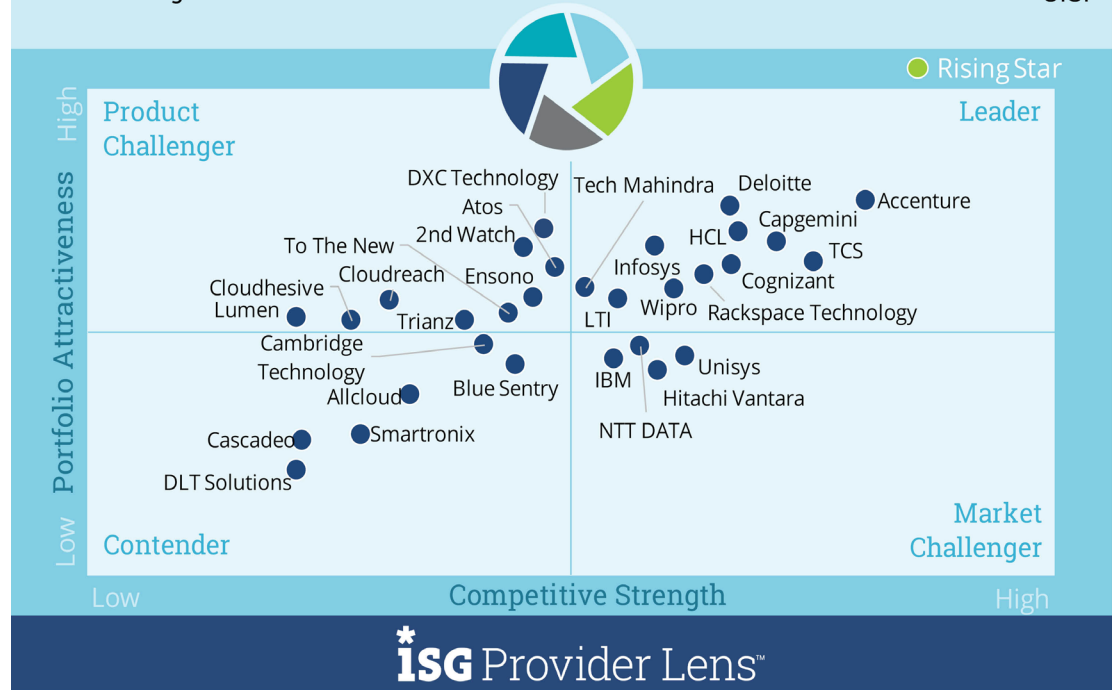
Rising Star

Product Challenger

Leader

High

Portfolio Attractiveness

Low

DXC Technology
Atos
2nd Watch
To The New
Cloudreach
Ensono
Cloudhesive
Lumen
Trianz
Cambridge Technology
Blue Sentry
Allcloud
Cascadeo
Smartronix
DLT Solutions

Tech Mahindra
Deloitte
Accenture
Capgemini
HCL
TCS
Infosys
Cognizant
LTI
Wipro
Rackspace Technology
IBM
Unisys
Hitachi Vantara
NTT DATA

Contender

Market Challenger

Low

Competitive Strength

High

ISG Provider Lens™